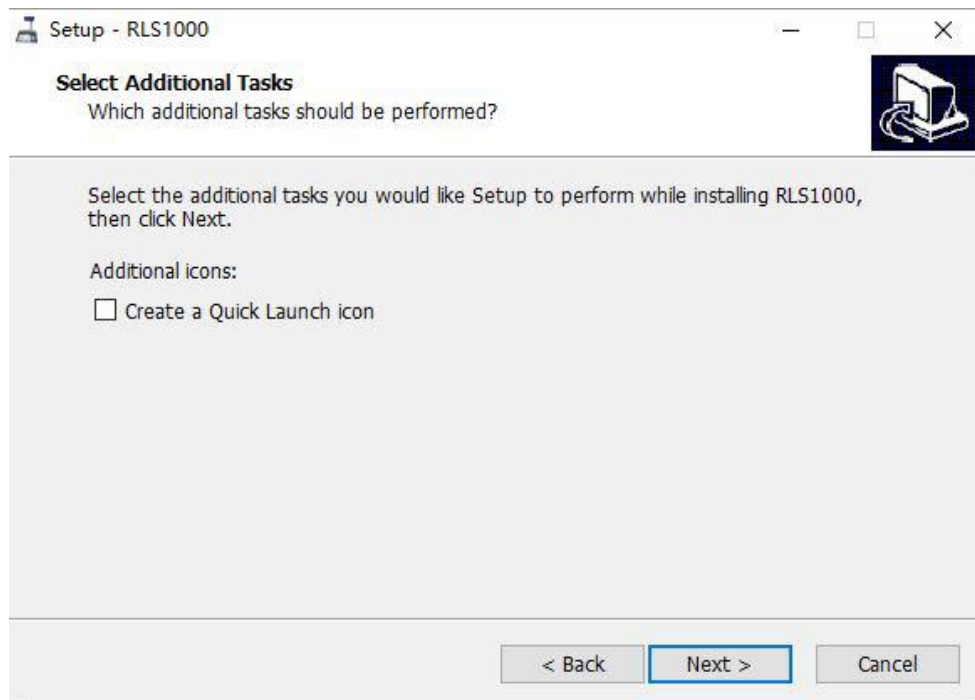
Setup - RLS1000

Select Additional Tasks
Which additional tasks should be performed?

Select the additional tasks you would like Setup to perform while installing RLS1000, then click Next.

Additional icons:

Create a Quick Launch icon

< Back
Next >
Cancel